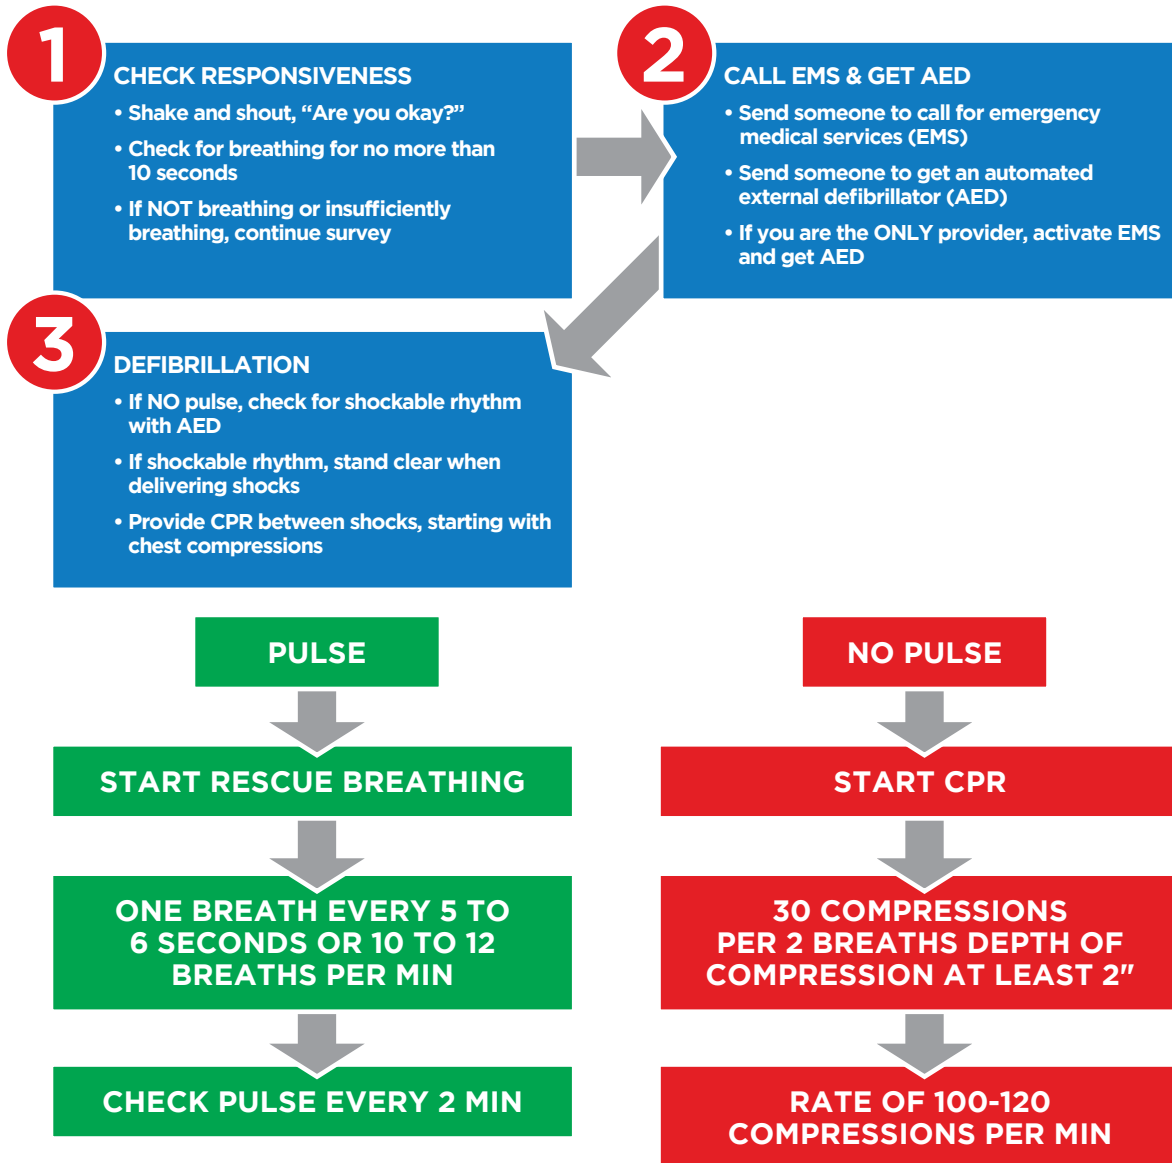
1
CHECK RESPONSIVENESS
• Shake and shout, “Are you okay?”
• Check for breathing for no more than 10 seconds
• If NOT breathing or insufficiently breathing, continue survey

2
CALL EMS & GET AED
• Send someone to call for emergency medical services (EMS)
• Send someone to get an automated external defibrillator (AED)
• If you are the ONLY provider, activate EMS and get AED

3
DEFIBRILLATION
• If NO pulse, check for shockable rhythm with AED
• If shockable rhythm, stand clear when delivering shocks
• Provide CPR between shocks, starting with chest compressions

PULSE

START RESCUE BREATHING

ONE BREATH EVERY 5 TO 6 SECONDS OR 10 TO 12 BREATHS PER MIN

CHECK PULSE EVERY 2 MIN

NO PULSE

START CPR

30 COMPRESSIONS PER 2 BREATHS DEPTH OF COMPRESSION AT LEAST 2″

RATE OF 100-120 COMPRESSIONS PER MIN